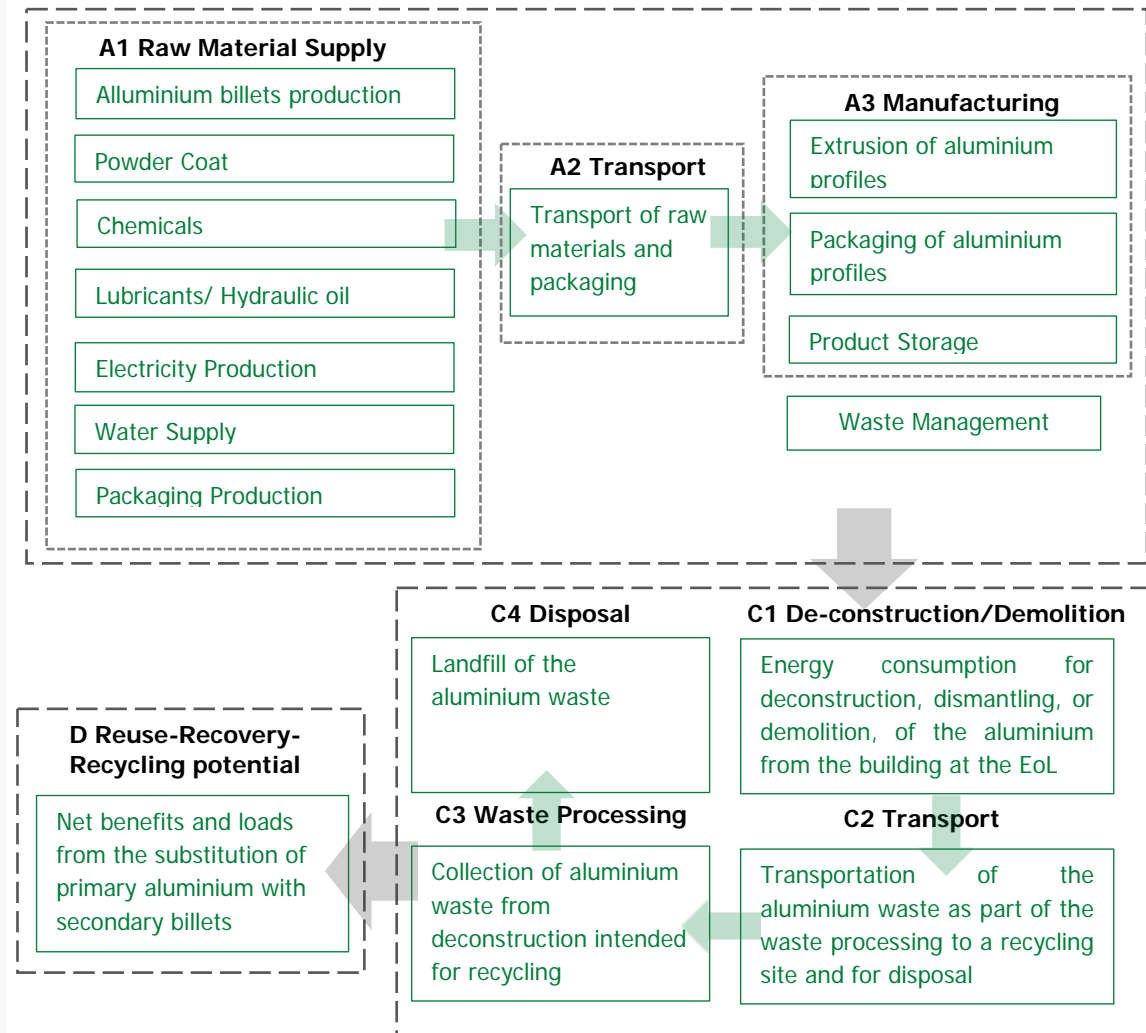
A1 Raw Material Supply

Alluminium billets production

Powder Coat

Chemicals

Lubricants/ Hydraulic oil

Electricity Production

Water Supply

Packaging Production

A2 Transport

Transport of raw materials and packaging

A3 Manufacturing

Extrusion of aluminium profiles

Packaging of aluminium profiles

Product Storage

Waste Management

C4 Disposal

Landfill of the aluminium waste

C1 De-construction/Demolition

Energy consumption for deconstruction, dismantling, or demolition, of the aluminium from the building at the EoL

D Reuse-Recovery-Recycling potential

Net benefits and loads from the substitution of primary aluminium with secondary billets

C3 Waste Processing

Collection of aluminium waste from deconstruction intended for recycling

C2 Transport

Transportation of the aluminium waste as part of the waste processing to a recycling site and for disposal